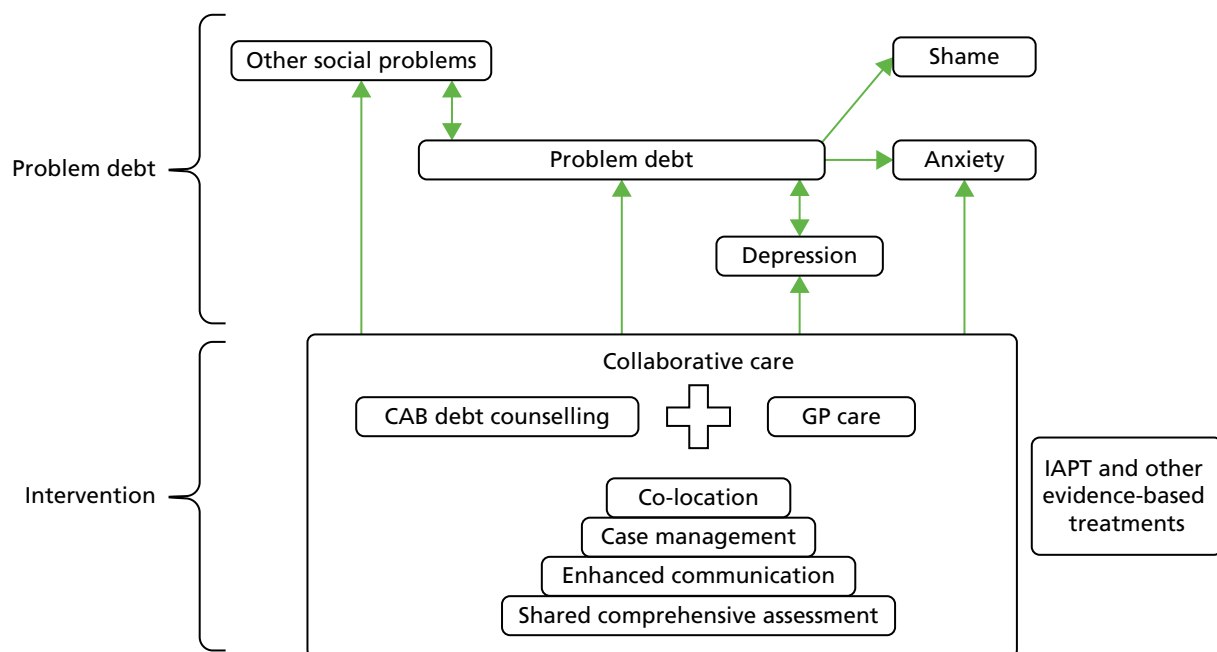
Problem debt

Other social problems

Shame

Problem debt

Anxiety

Depression

Intervention

Collaborative care

CAB debt counselling

GP care

IAPT and other evidence-based treatments

Co-location

Case management

Enhanced communication

Shared comprehensive assessment